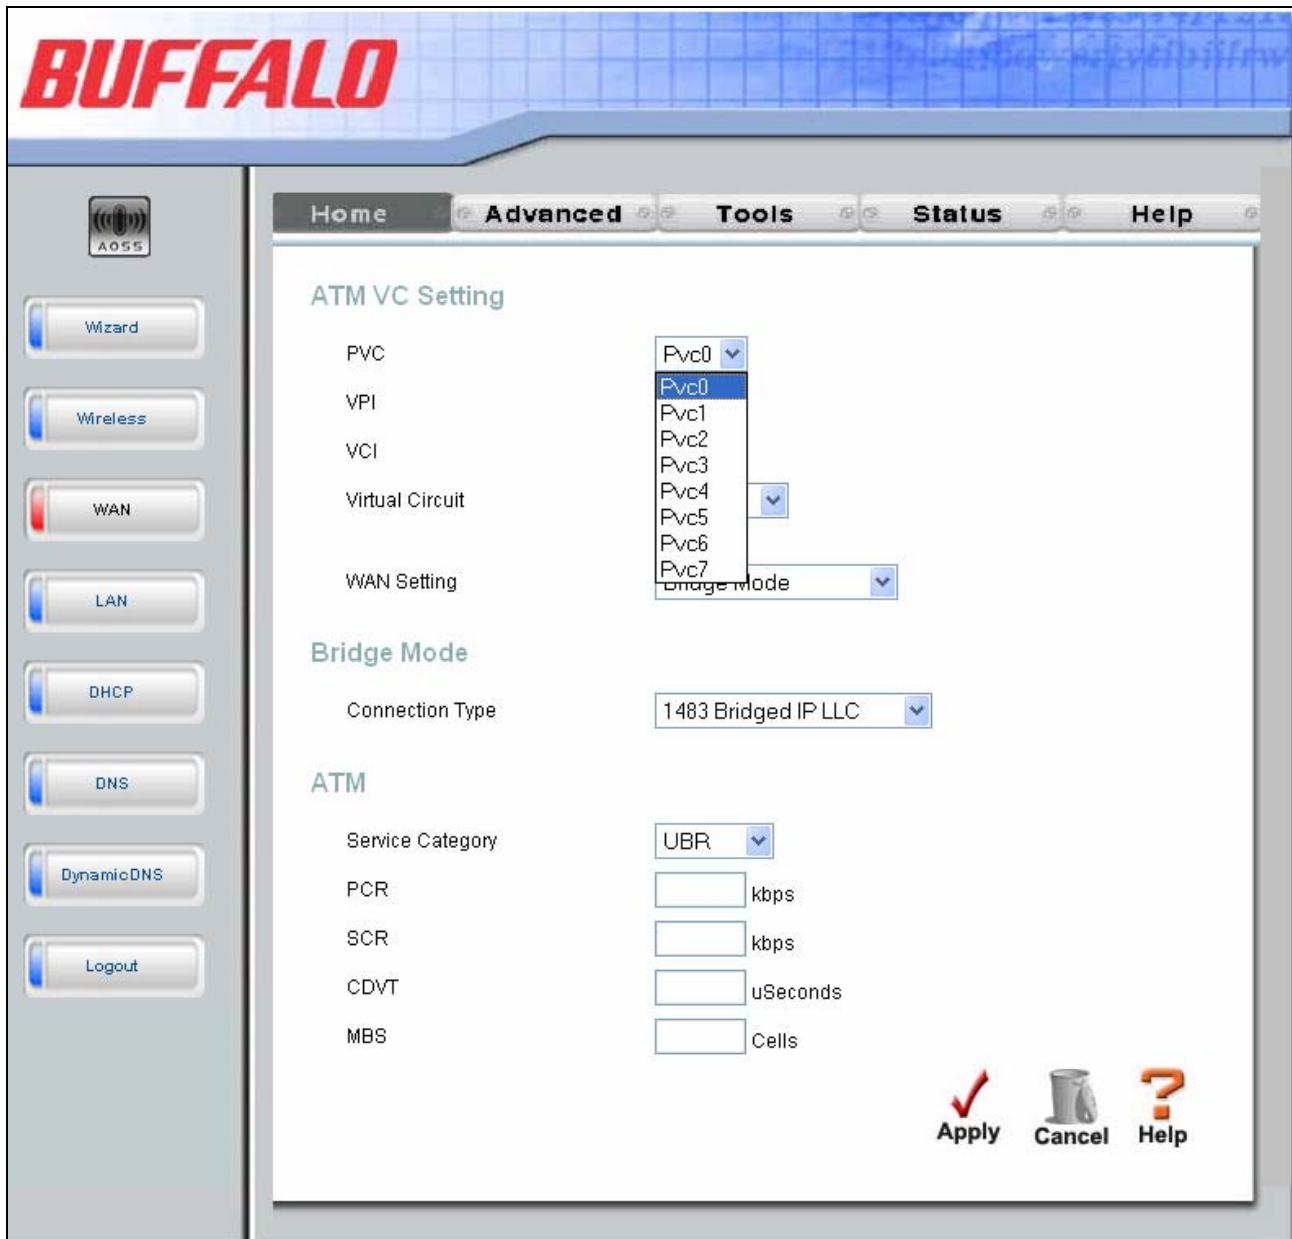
BUFFALO

AOSS

Wizard
Wireless
WAN
LAN
DHCP
DNS
DynamicDNS
Logout

Home | Advanced | Tools | Status | Help

ATM VC Setting

PVC Pvc0
Pvc0
Pvc1
Pvc2
Pvc3
Pvc4
Pvc5
Pvc6
Pvc7

VPI

VCI

Virtual Circuit

WAN Setting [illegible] Mode

Bridge Mode

Connection Type 1483 Bridged IP LLC

ATM

Service Category UBR

PCR kbps

SCR kbps

CDVT uSeconds

MBS Cells

Apply Cancel Help